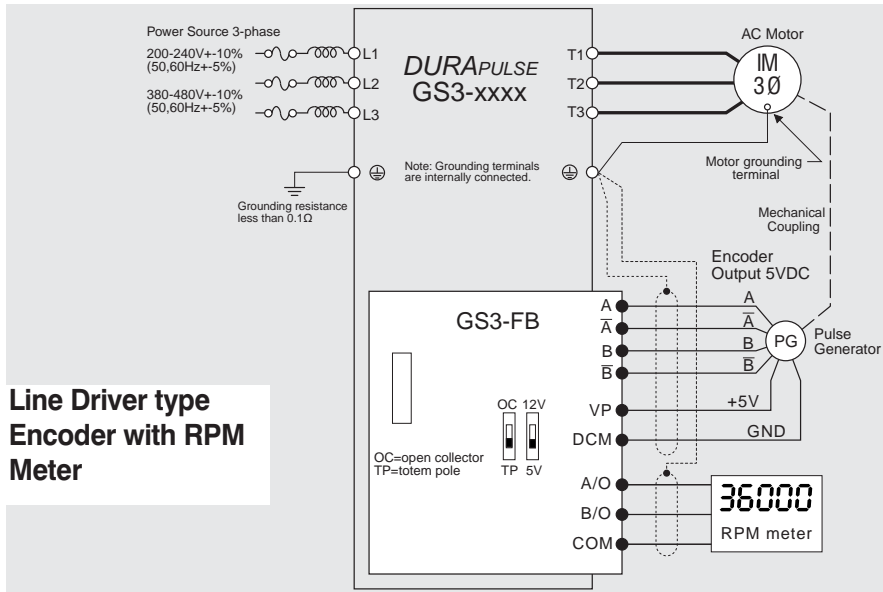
Power Source 3-phase

200-240V+-10% (50,60Hz+-5%)

380-480V+-10% (50,60Hz+-5%)

L1

L2

L3

DURAPULSE GS3-xxxx

T1

T2

T3

AC Motor

IM 3Ø

Note: Grounding terminals are internally connected.

Grounding resistance less than 0.1Ω

Motor grounding terminal

Mechanical Coupling

Encoder Output 5VDC

GS3-FB

A

$\overline{A}$

B

$\overline{B}$

VP

DCM

A

$\overline{A}$

B

$\overline{B}$

+5V

GND

PG

Pulse Generator

OC 12V

TP 5V

OC=open collector TP=totem pole

A/O

B/O

COM

36000

RPM meter

Line Driver type Encoder with RPM Meter